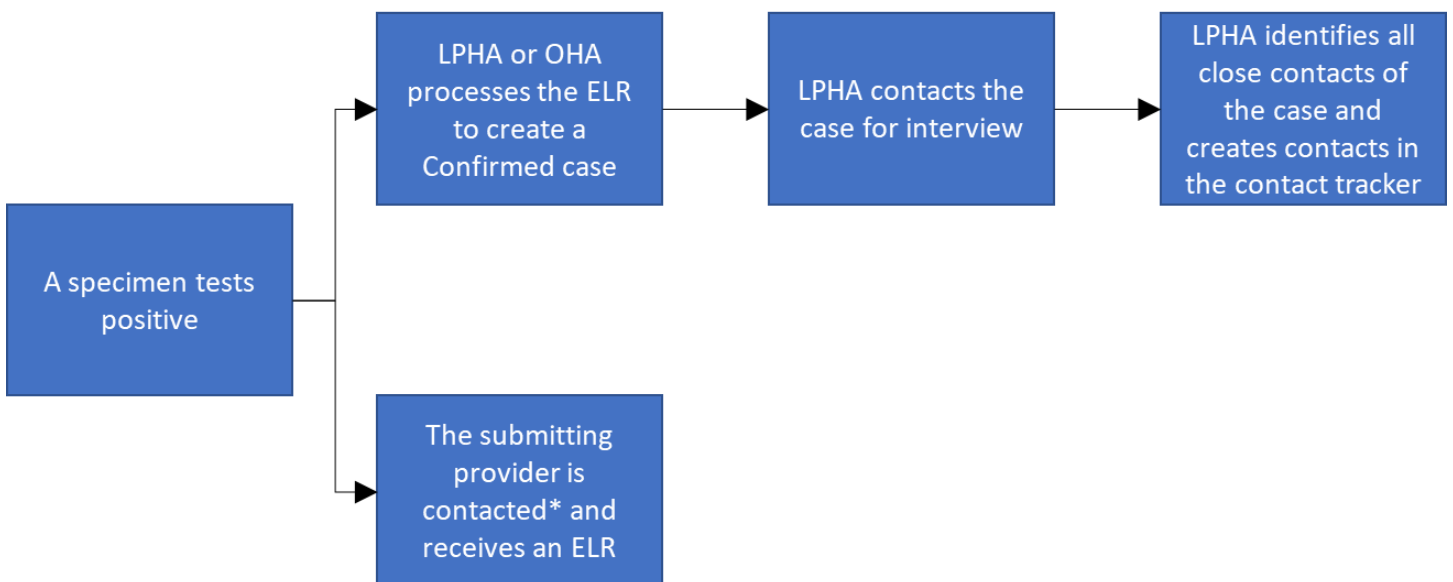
A specimen tests positive

LPHA or OHA processes the ELR to create a Confirmed case

LPHA contacts the case for interview

LPHA identifies all close contacts of the case and creates contacts in the contact tracker

The submitting provider is contacted* and receives an ELR